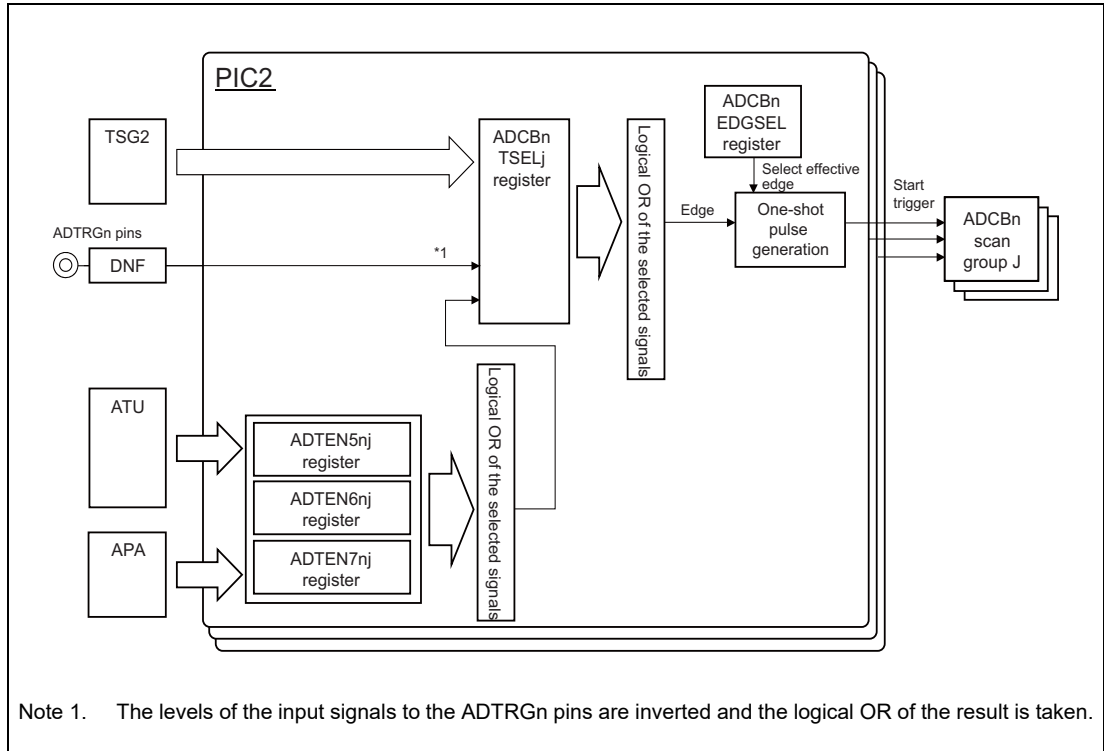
PIC2

TSG2

ADCBn TSELj register

Logical OR of the selected signals

ADCBn EDGSEL register

Select effective edge

Edge

One-shot pulse generation

Start trigger

ADCBn scan group J

ADTRGn pins

DNF

*1

ATU

ADTEN5nj register

ADTEN6nj register

APA

ADTEN7nj register

Logical OR of the selected signals

Note 1. The levels of the input signals to the ADTRGn pins are inverted and the logical OR of the result is taken.